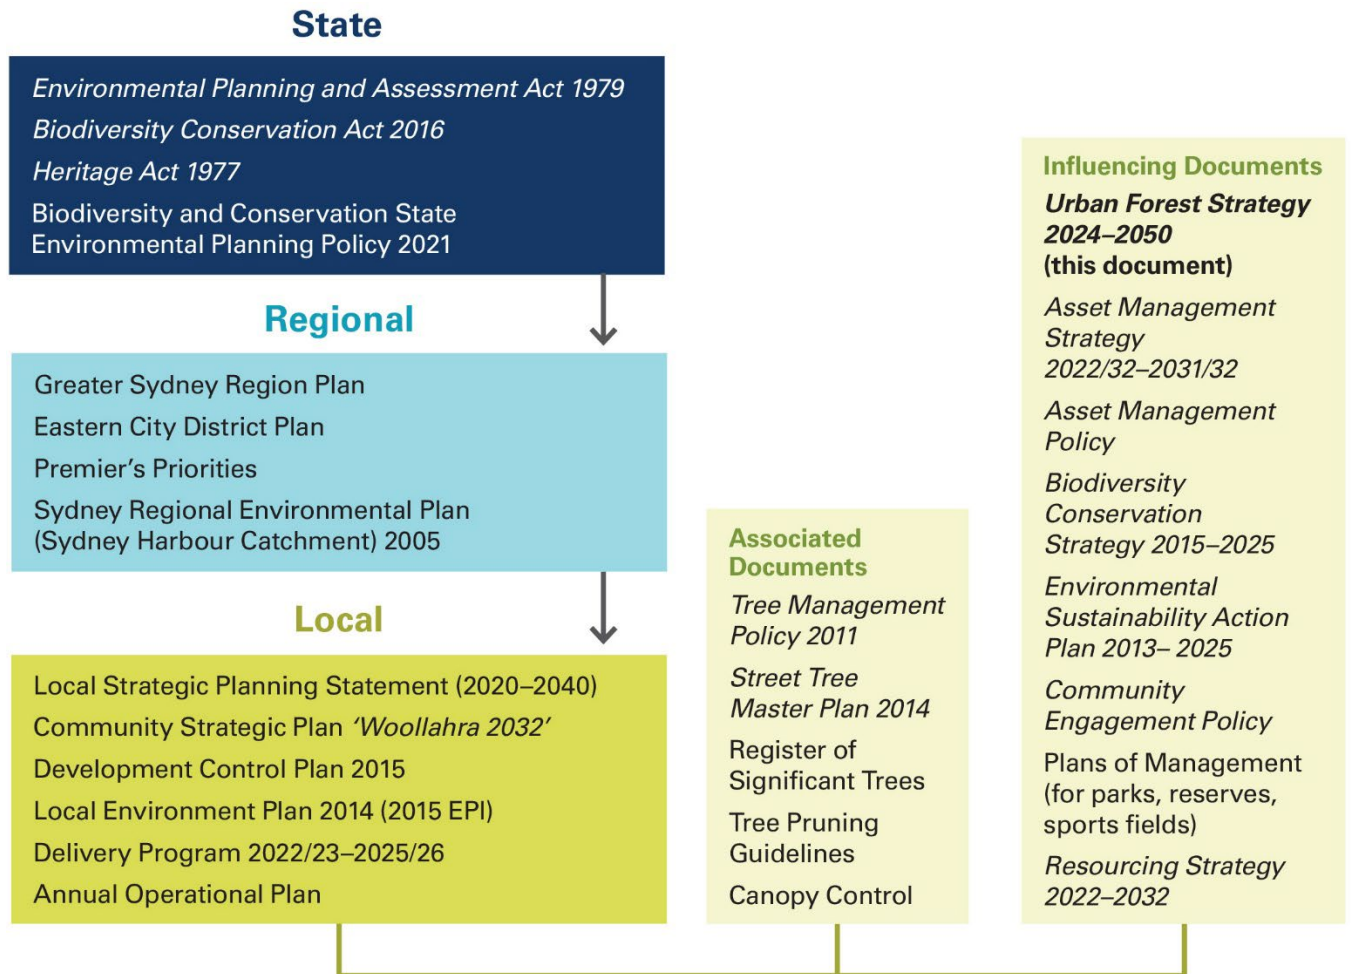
State

Environmental Planning and Assessment Act 1979
Biodiversity Conservation Act 2016
Heritage Act 1977
Biodiversity and Conservation State Environmental Planning Policy 2021

Regional

Greater Sydney Region Plan
Eastern City District Plan
Premier's Priorities
Sydney Regional Environmental Plan (Sydney Harbour Catchment) 2005

Local

Local Strategic Planning Statement (2020–2040)
Community Strategic Plan 'Woollahra 2032'
Development Control Plan 2015
Local Environment Plan 2014 (2015 EPI)
Delivery Program 2022/23–2025/26
Annual Operational Plan

Associated Documents

Tree Management Policy 2011
Street Tree Master Plan 2014
Register of Significant Trees
Tree Pruning Guidelines
Canopy Control

Influencing Documents

Urban Forest Strategy 2024–2050 (this document)
Asset Management Strategy 2022/32–2031/32
Asset Management Policy
Biodiversity Conservation Strategy 2015–2025
Environmental Sustainability Action Plan 2013– 2025
Community Engagement Policy
Plans of Management (for parks, reserves, sports fields)
Resourcing Strategy 2022–2032